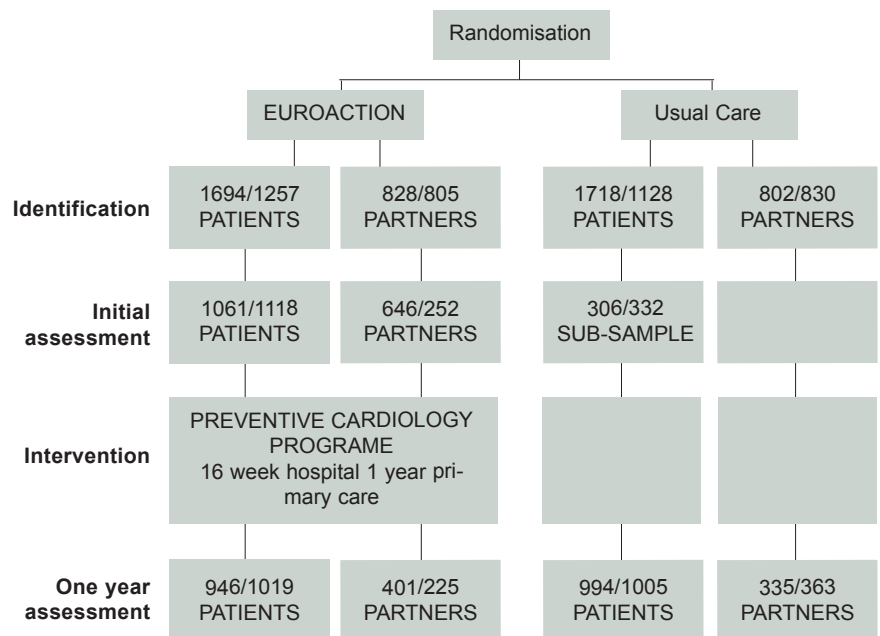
Randomisation

EUROACTION

Usual Care

Identification

1694/1257 PATIENTS

828/805 PARTNERS

1718/1128 PATIENTS

802/830 PARTNERS

Initial assessment

1061/1118 PATIENTS

646/252 PARTNERS

306/332 SUB-SAMPLE

Intervention

PREVENTIVE CARDIOLOGY PROGRAME
16 week hospital 1 year primary care

One year assessment

946/1019 PATIENTS

401/225 PARTNERS

994/1005 PATIENTS

335/363 PARTNERS